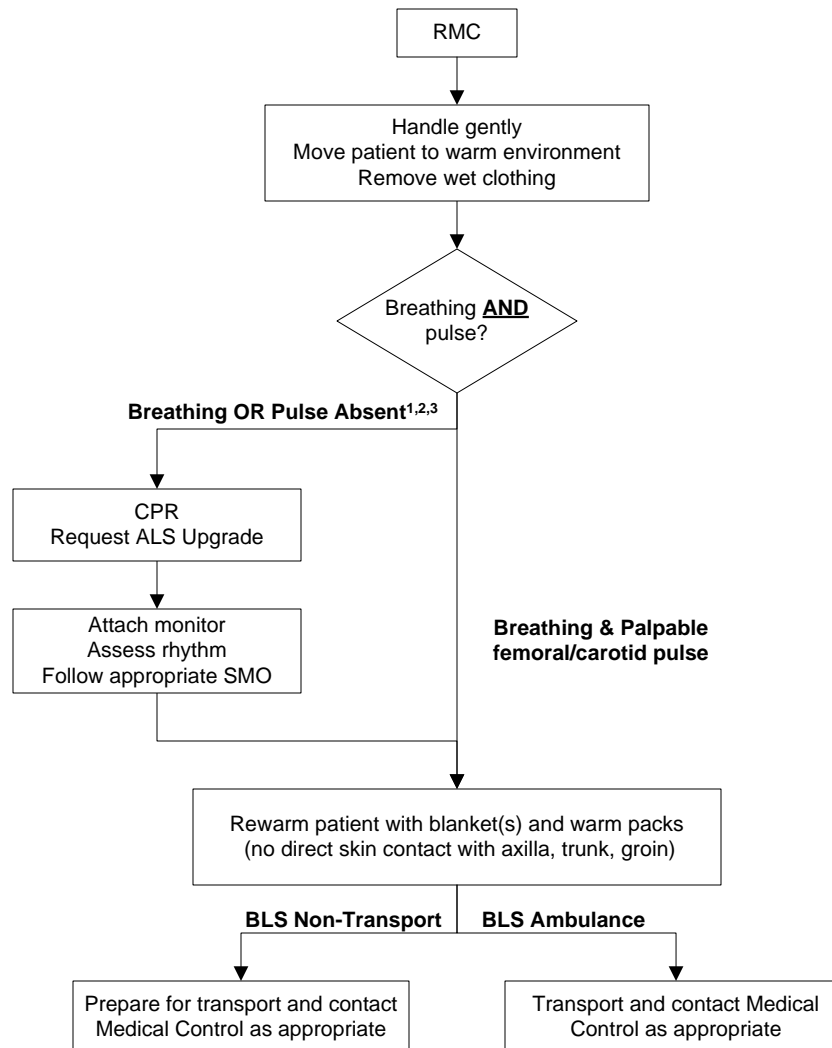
RMC

Handle gently
Move patient to warm environment
Remove wet clothing

Breathing **AND** pulse?

**Breathing OR Pulse Absent$^{1,2,3}$**

CPR
Request ALS Upgrade

Attach monitor
Assess rhythm
Follow appropriate SMO

**Breathing & Palpable femoral/carotid pulse**

Rewarm patient with blanket(s) and warm packs
(no direct skin contact with axilla, trunk, groin)

**BLS Non-Transport**

**BLS Ambulance**

Prepare for transport and contact Medical Control as appropriate

Transport and contact Medical Control as appropriate